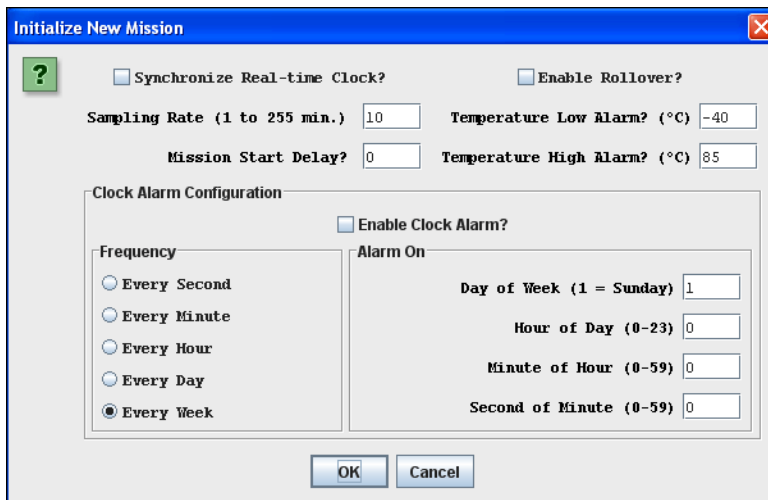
Initialize New Mission

?

Synchronize Real-time Clock?

Enable Rollover?

Sampling Rate (1 to 255 min.) 10

Temperature Low Alarm? (°C) -40

Mission Start Delay? 0

Temperature High Alarm? (°C) 85

Clock Alarm Configuration

Enable Clock Alarm?

Frequency

Every Second

Every Minute

Every Hour

Every Day

Every Week

Alarm On

Day of Week (1 = Sunday) 1

Hour of Day (0-23) 0

Minute of Hour (0-59) 0

Second of Minute (0-59) 0

OK

Cancel